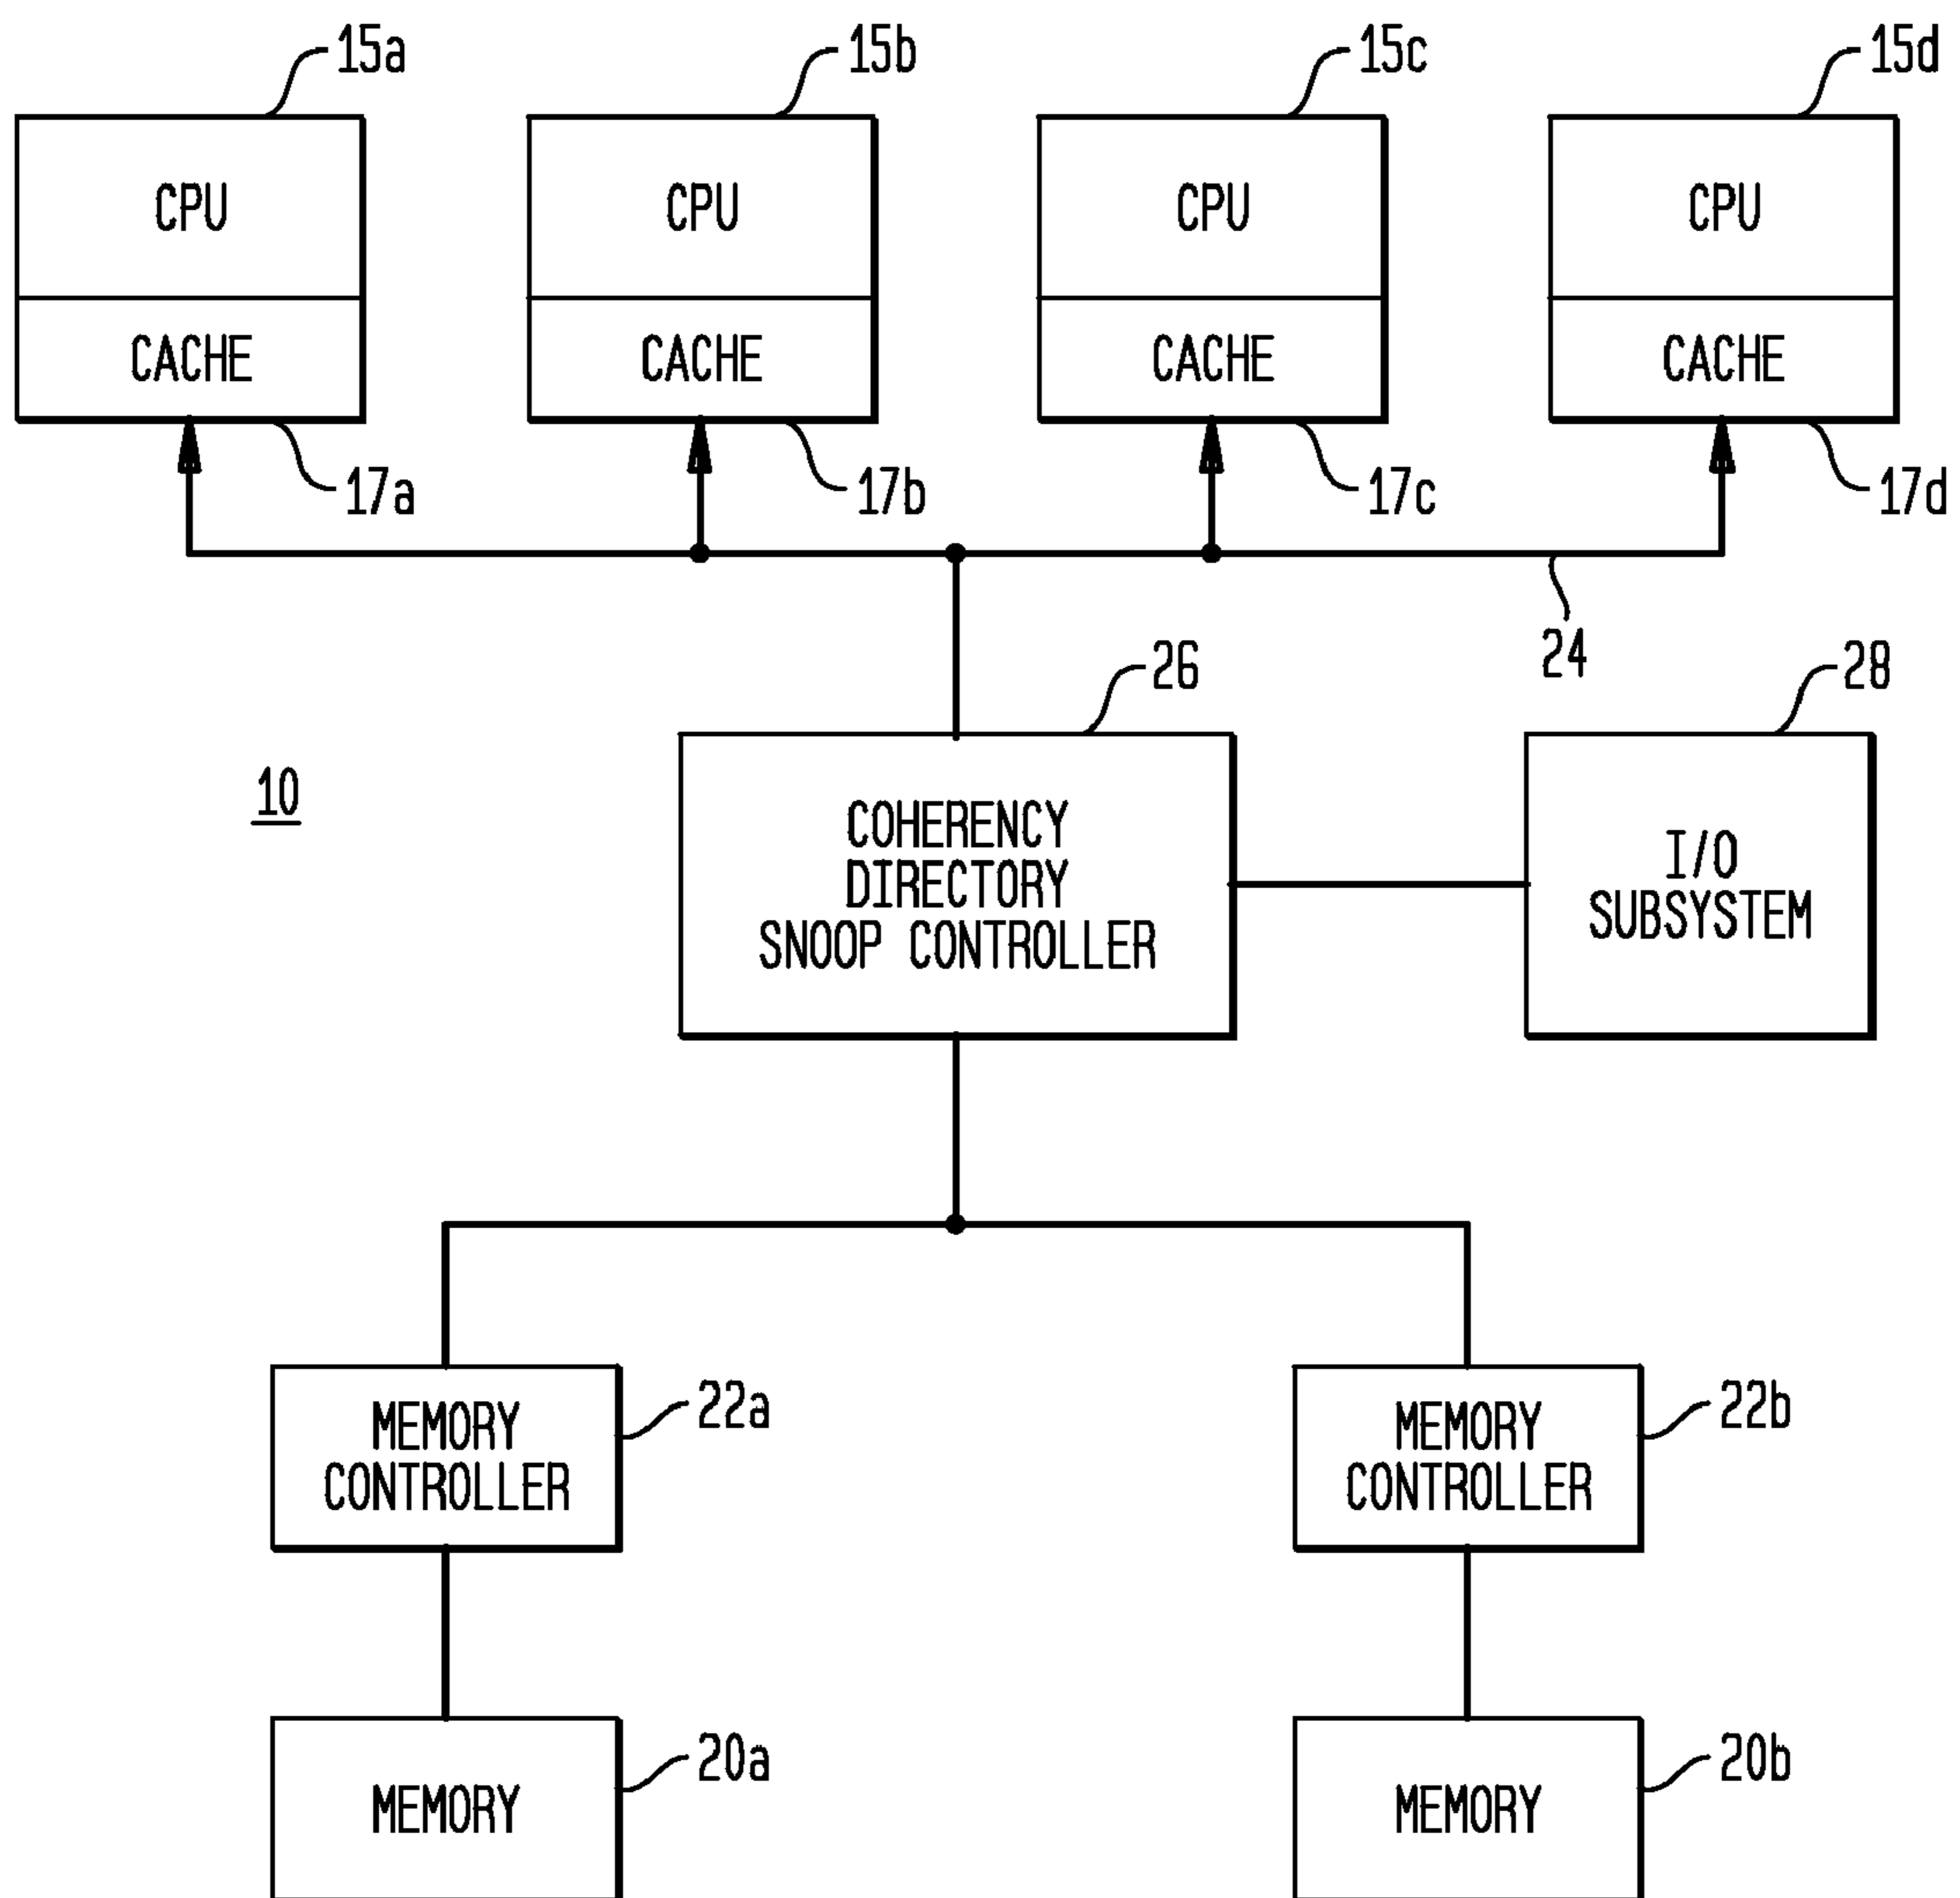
15a
CPU
CACHE
17a

15b
CPU
CACHE
17b

15c
CPU
CACHE
17c

15d
CPU
CACHE
17d

24

10

26
COHERENCY DIRECTORY SNOOP CONTROLLER

28
I/O SUBSYSTEM

MEMORY CONTROLLER
22a

MEMORY CONTROLLER
22b

MEMORY
20a

MEMORY
20b